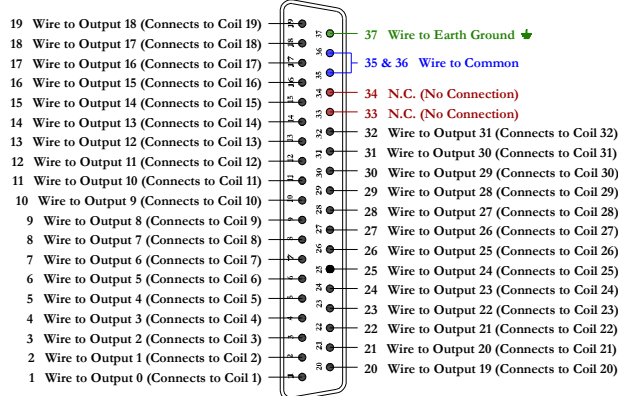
19 Wire to Output 18 (Connects to Coil 19)
18 Wire to Output 17 (Connects to Coil 18)
17 Wire to Output 16 (Connects to Coil 17)
16 Wire to Output 15 (Connects to Coil 16)
15 Wire to Output 14 (Connects to Coil 15)
14 Wire to Output 13 (Connects to Coil 14)
13 Wire to Output 12 (Connects to Coil 13)
12 Wire to Output 11 (Connects to Coil 12)
11 Wire to Output 10 (Connects to Coil 11)
10 Wire to Output 9 (Connects to Coil 10)
9 Wire to Output 8 (Connects to Coil 9)
8 Wire to Output 7 (Connects to Coil 8)
7 Wire to Output 6 (Connects to Coil 7)
6 Wire to Output 5 (Connects to Coil 6)
5 Wire to Output 4 (Connects to Coil 5)
4 Wire to Output 3 (Connects to Coil 4)
3 Wire to Output 2 (Connects to Coil 3)
2 Wire to Output 1 (Connects to Coil 2)
1 Wire to Output 0 (Connects to Coil 1)

19 18 17 16 15 14 13 12 11 10 9 8 7 6 5 4 3 2 1
37 36 35 34 33 32 31 30 29 28 27 26 25 24 23 22 21 20

37 Wire to Earth Ground
35 & 36 Wire to Common
34 N.C. (No Connection)
33 N.C. (No Connection)
32 Wire to Output 31 (Connects to Coil 32)
31 Wire to Output 30 (Connects to Coil 31)
30 Wire to Output 29 (Connects to Coil 30)
29 Wire to Output 28 (Connects to Coil 29)
28 Wire to Output 27 (Connects to Coil 28)
27 Wire to Output 26 (Connects to Coil 27)
26 Wire to Output 25 (Connects to Coil 26)
25 Wire to Output 24 (Connects to Coil 25)
24 Wire to Output 23 (Connects to Coil 24)
23 Wire to Output 22 (Connects to Coil 23)
22 Wire to Output 21 (Connects to Coil 22)
21 Wire to Output 20 (Connects to Coil 21)
20 Wire to Output 19 (Connects to Coil 20)